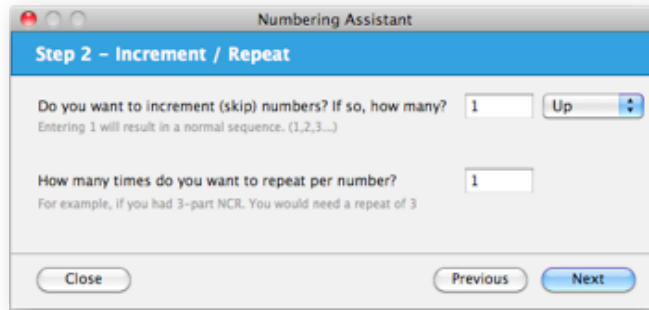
Numbering Assistant

Step 2 - Increment / Repeat

Do you want to increment (skip) numbers? If so, how many? 1 Up
Entering 1 will result in a normal sequence. (1,2,3...)

How many times do you want to repeat per number? 1
For example, if you had 3-part NCR. You would need a repeat of 3

Close

Previous

Next